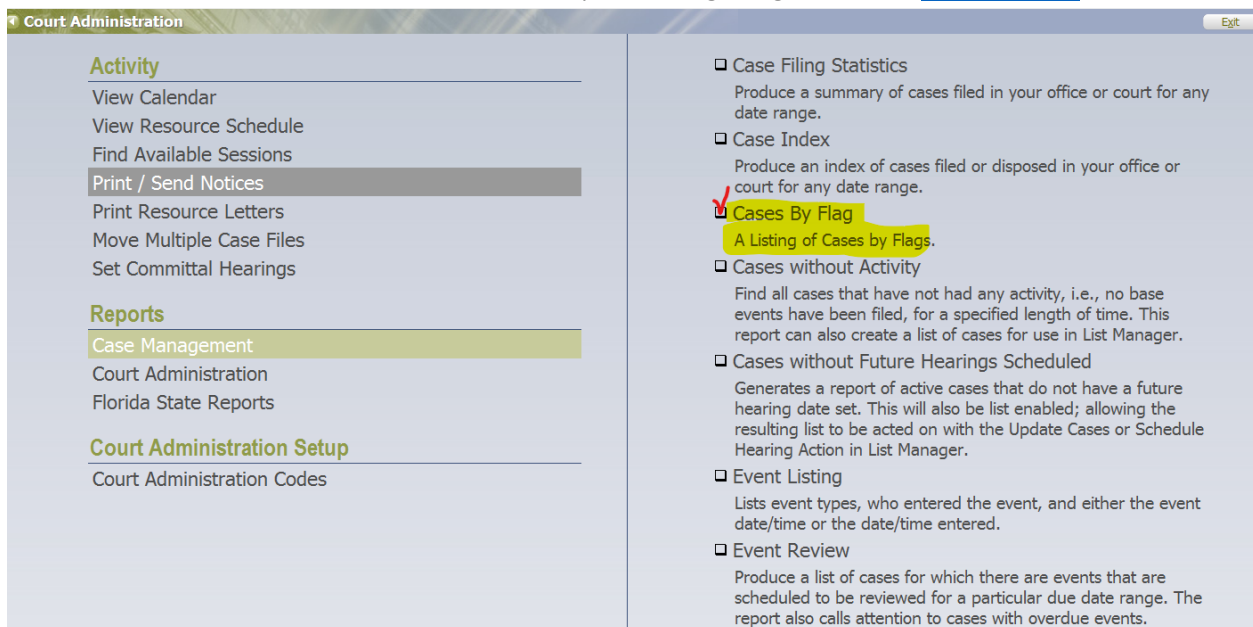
Court Administration

Exit

Activity

View Calendar

View Resource Schedule

Find Available Sessions

Print / Send Notices

Print Resource Letters

Move Multiple Case Files

Set Committal Hearings

Reports

Case Management

Court Administration

Florida State Reports

Court Administration Setup

Court Administration Codes

Case Filing Statistics

Produce a summary of cases filed in your office or court for any date range.

Case Index

Produce an index of cases filed or disposed in your office or court for any date range.

Cases By Flag

A Listing of Cases by Flags.

Cases without Activity

Find all cases that have not had any activity, i.e., no base events have been filed, for a specified length of time. This report can also create a list of cases for use in List Manager.

Cases without Future Hearings Scheduled

Generates a report of active cases that do not have a future hearing date set. This will also be list enabled; allowing the resulting list to be acted on with the Update Cases or Schedule Hearing Action in List Manager.

Event Listing

Lists event types, who entered the event, and either the event date/time or the date/time entered.

Event Review

Produce a list of cases for which there are events that are scheduled to be reviewed for a particular due date range. The report also calls attention to cases with overdue events.